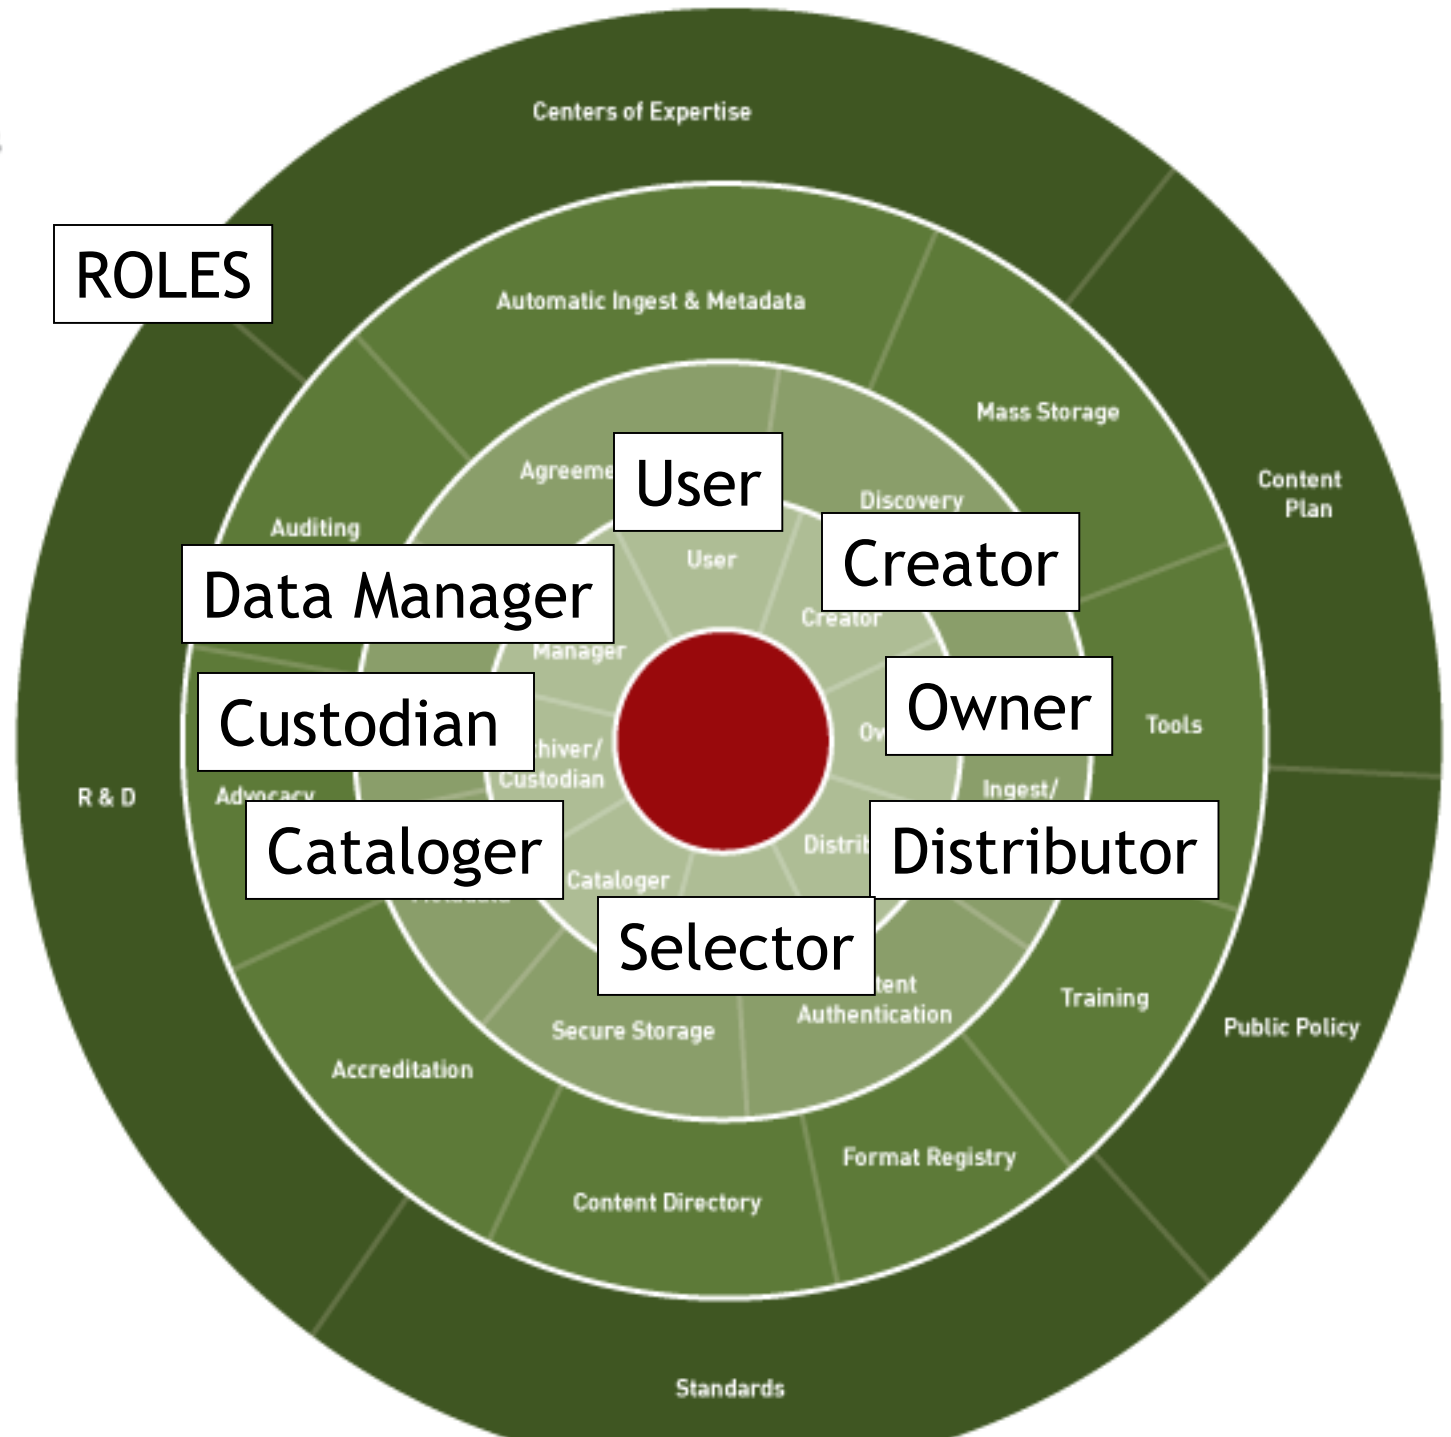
Centers of Expertise

ROLES

Automatic Ingest & Metadata

Mass Storage

Content Plan

Agreeme

User

User

Discovery

Creator

Creator

Auditing

Data Manager

Manager

Custodian

hiver/ Custodian

Ov

Owner

Tools

Ingest/

R & D

Advocacy

Cataloger

Cataloger

Distrib

Distributor

Selector

tent Authentication

Training

Public Policy

Secure Storage

Accreditation

Format Registry

Content Directory

Standards